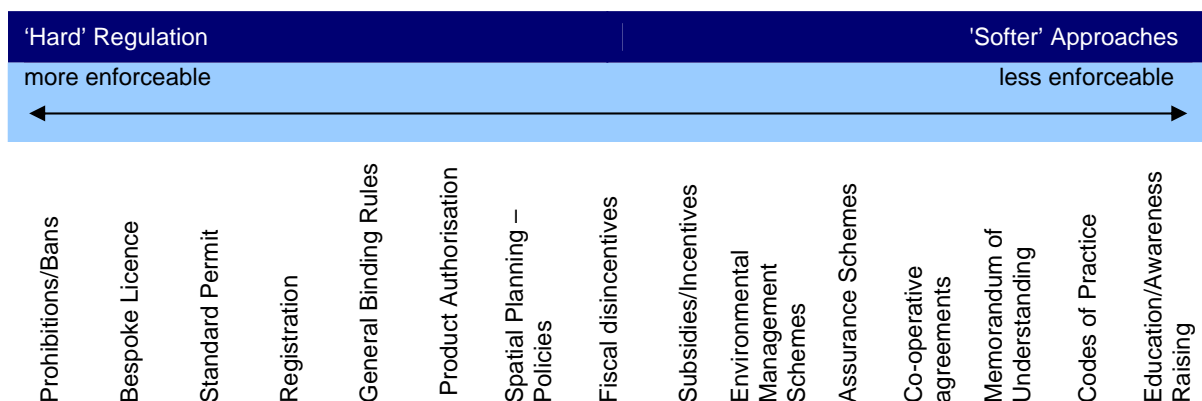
'Hard' Regulation

'Softer' Approaches

more enforceable

less enforceable

Prohibitions/Bans

Bespoke Licence

Standard Permit

Registration

General Binding Rules

Product Authorisation

Spatial Planning – Policies

Fiscal disincentives

Subsidies/Incentives

Environmental Management Schemes

Assurance Schemes

Co-operative agreements

Memorandum of Understanding

Codes of Practice

Education/Awareness Raising